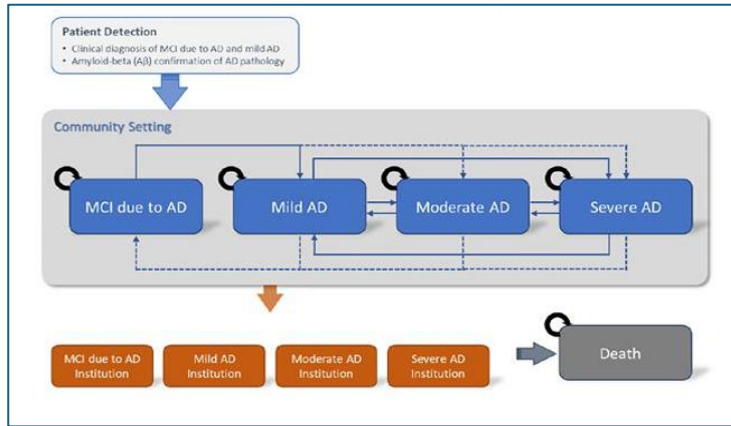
Patient Detection
• Clinical diagnosis of MCI due to AD and mild AD
• Amyloid-beta (Aβ) confirmation of AD pathology

Community Setting

MCI due to AD

Mild AD

Moderate AD

Severe AD

MCI due to AD Institution

Mild AD Institution

Moderate AD Institution

Severe AD Institution

Death